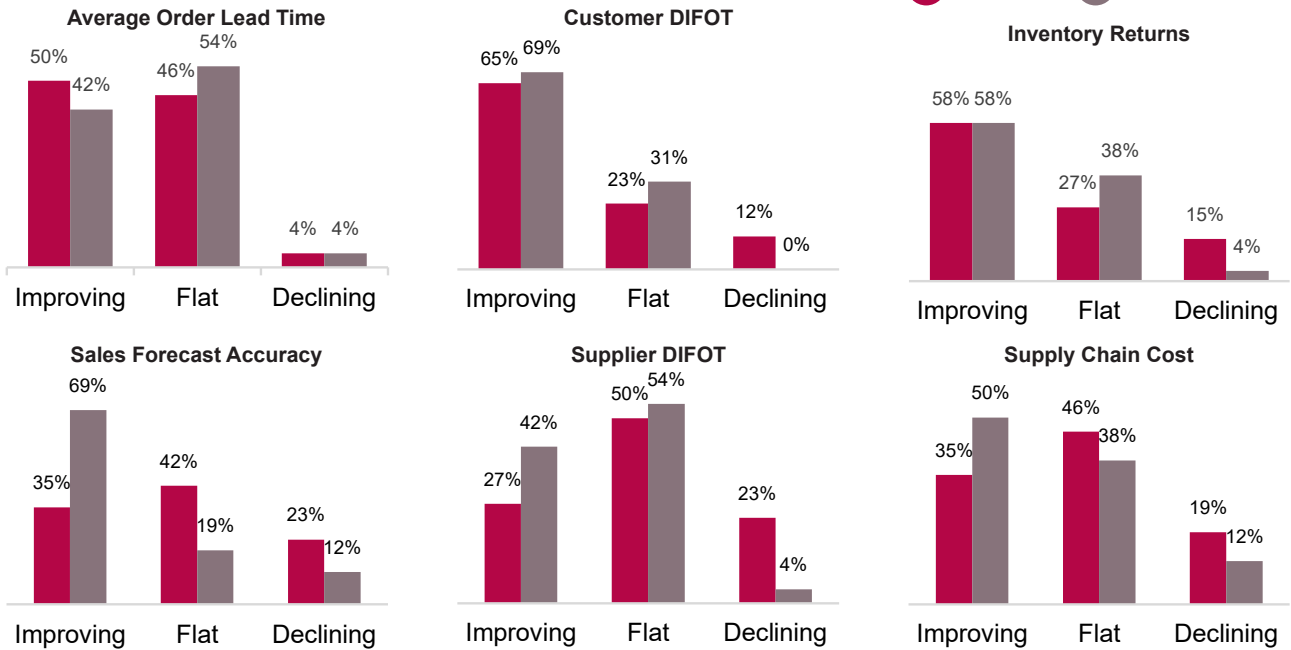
Average Order Lead Time

50% 42% 46% 54% 4% 4%

Improving Flat Declining

Customer DIFOT

65% 69% 23% 31% 12% 0%

Improving Flat Declining

Inventory Returns

58% 58% 27% 38% 15% 4%

Improving Flat Declining

Sales Forecast Accuracy

35% 69% 42% 19% 23% 12%

Improving Flat Declining

Supplier DIFOT

27% 42% 50% 54% 23% 4%

Improving Flat Declining

Supply Chain Cost

35% 50% 46% 38% 19% 12%

Improving Flat Declining